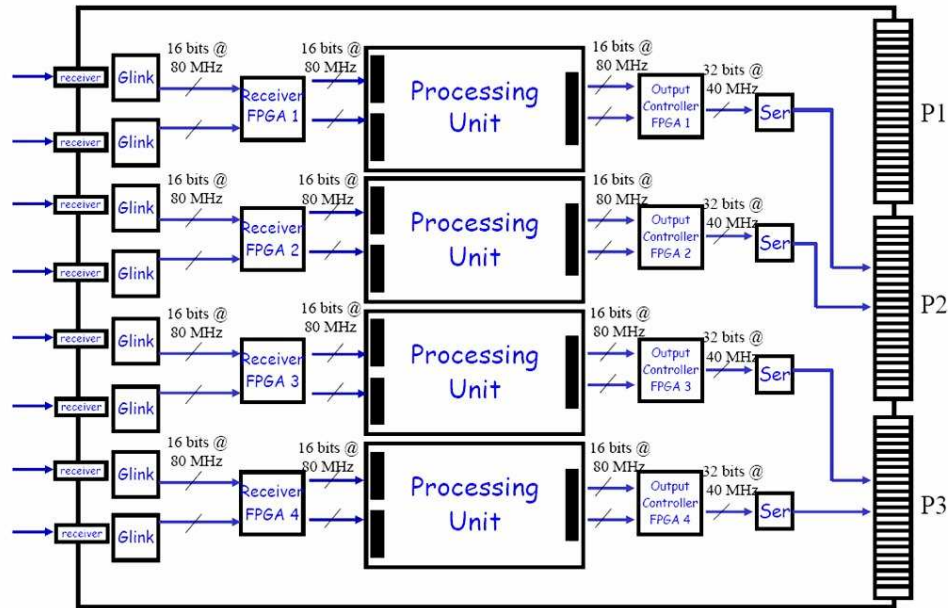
receiver
Glink
receiver
Glink
16 bits @ 80 MHz
Receiver FPGA 1
16 bits @ 80 MHz
Processing Unit
16 bits @ 80 MHz
Output Controller FPGA 1
32 bits @ 40 MHz
Ser
P1

receiver
Glink
receiver
Glink
16 bits @ 80 MHz
Receiver FPGA 2
16 bits @ 80 MHz
Processing Unit
16 bits @ 80 MHz
Output Controller FPGA 2
32 bits @ 40 MHz
Ser
P2

receiver
Glink
receiver
Glink
16 bits @ 80 MHz
Receiver FPGA 3
16 bits @ 80 MHz
Processing Unit
16 bits @ 80 MHz
Output Controller FPGA 3
32 bits @ 40 MHz
Ser

receiver
Glink
receiver
Glink
16 bits @ 80 MHz
Receiver FPGA 4
16 bits @ 80 MHz
Processing Unit
16 bits @ 80 MHz
Output Controller FPGA 4
32 bits @ 40 MHz
Ser
P3